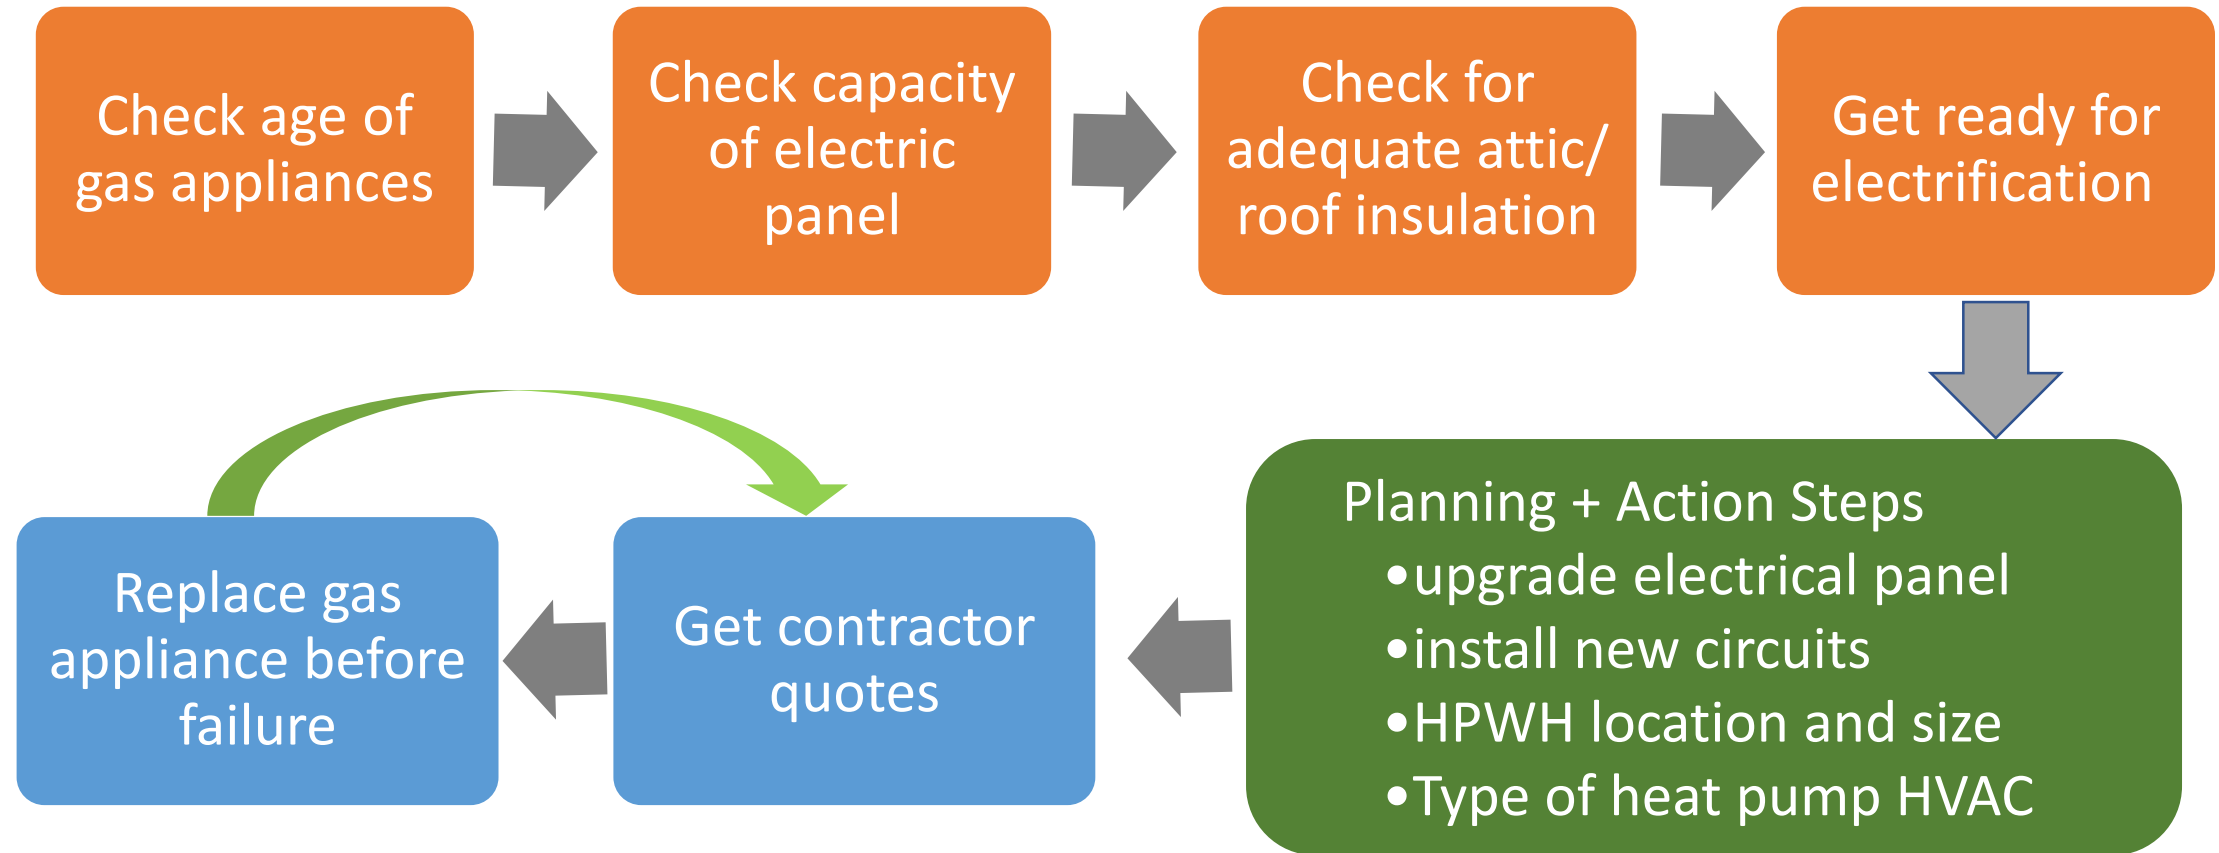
Check age of gas appliances

Check capacity of electric panel

Check for adequate attic/ roof insulation

Get ready for electrification

Planning + Action Steps
• upgrade electrical panel
• install new circuits
• HPWH location and size
• Type of heat pump HVAC

Get contractor quotes

Replace gas appliance before failure